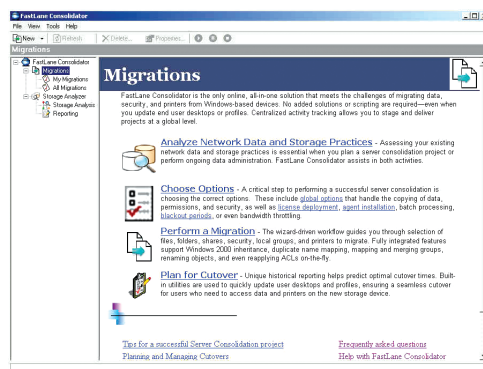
FastLane Consolidator

File View Tools Help

New Refresh Delete... Properties...

Migrations

FastLane Consolidator
Migrations
My Migrations
All Migrations
Storage Analyzer
Storage Analysis
Reporting

# Migrations

FastLane Consolidator is the only online, all-in-one solution that meets the challenges of migrating data, security, and printers from Windows-based devices. No added solutions or scripting are required—even when you update end user desktops or profiles. Centralized activity tracking allows you to stage and deliver projects at a global level.

Analyze Network Data and Storage Practices - Assessing your existing network data and storage practices is essential when you plan a server consolidation project or perform ongoing data administration. FastLane Consolidator assists in both activities.

Choose Options - A critical step to performing a successful server consolidation is choosing the correct options. These include global options that handle the copying of data, permissions, and security, as well as license deployment, agent installation, batch processing, blackout periods, or even bandwidth throttling.

Perform a Migration - The wizard-driven workflow guides you through selection of files, folders, shares, security, local groups, and printers to migrate. Fully integrated features support Windows 2000 inheritance, duplicate name mapping, mapping and merging groups, renaming objects, and even reapplying ACLs on-the-fly.

Plan for Cutover - Unique historical reporting helps predict optimal cutover times. Built-in utilities are used to quickly update user desktops and profiles, ensuring a seamless cutover for users who need to access data and printers on the new storage device.

Tips for a successful Server Consolidation project
Planning and Managing Cutovers

Frequently asked questions
Help with FastLane Consolidator